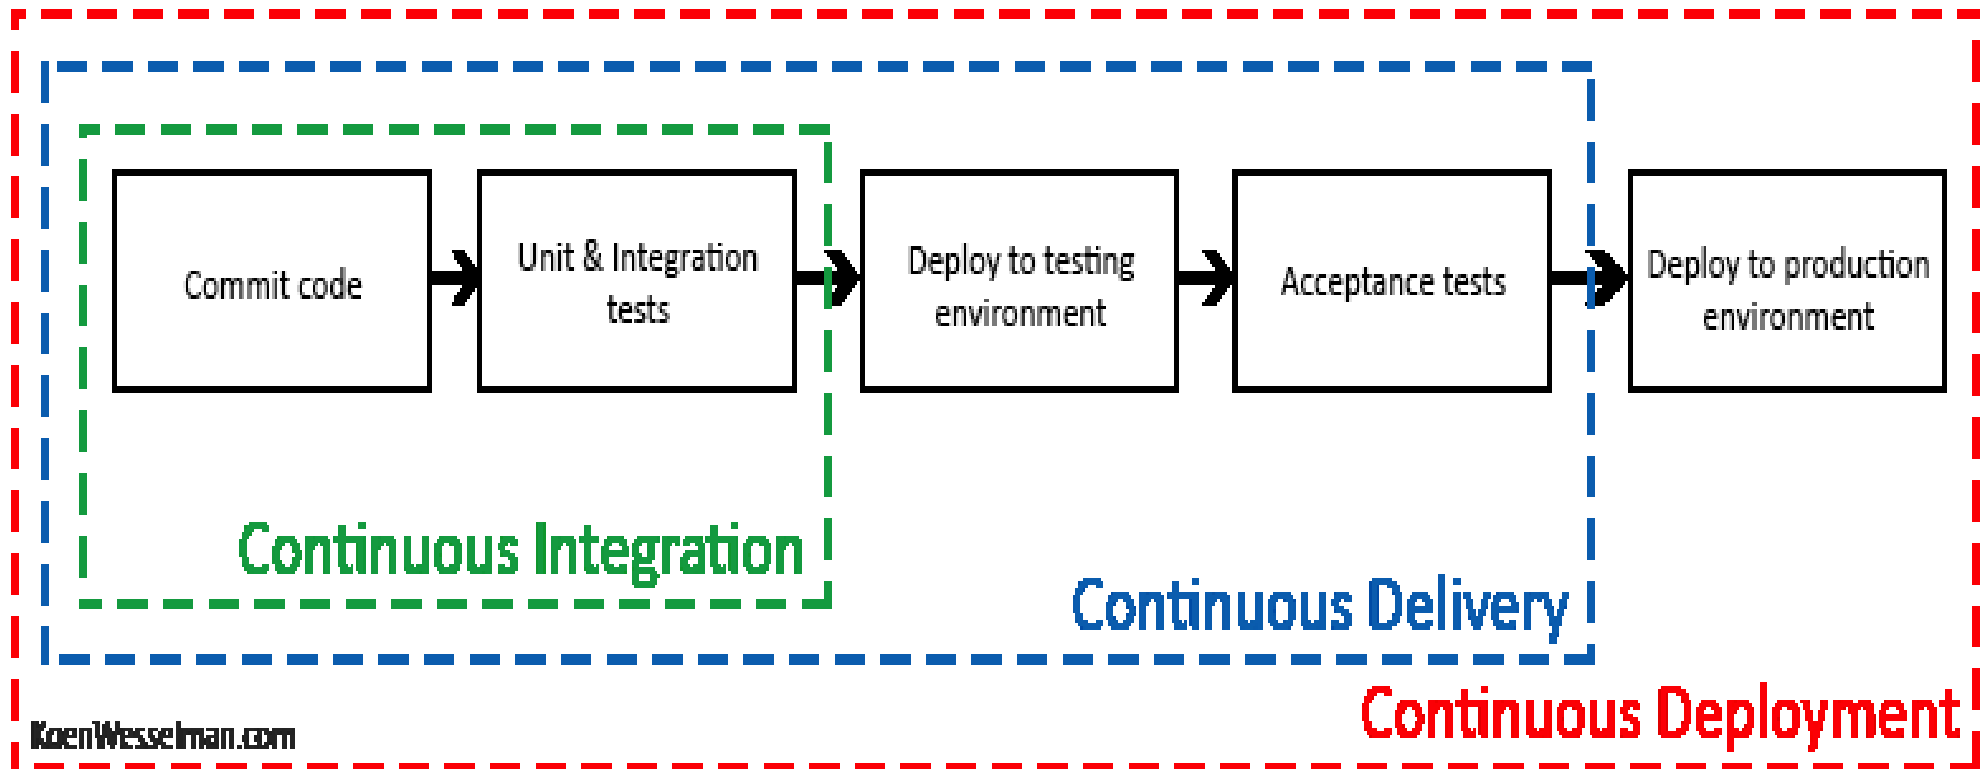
Commit code

Unit & Integration tests

Deploy to testing environment

Acceptance tests

Deploy to production environment

Continuous Integration

Continuous Delivery

KoenWesselman.com

Continuous Deployment